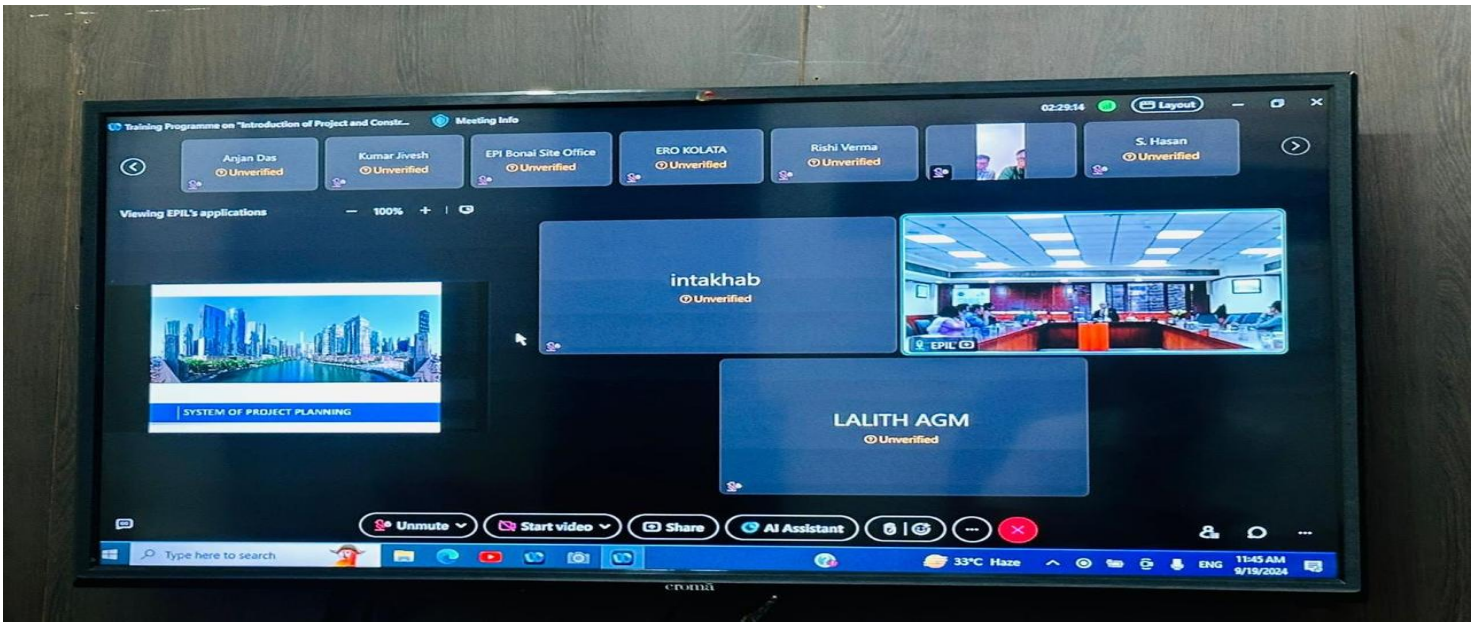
Training Programme on "Introduction of Project and Constr...

Meeting info

02:29:14

Layout

Anjan Das
Unverified

Kumar Jivesh
Unverified

EPI Bonai Site Office
Unverified

ERO KOLATA
Unverified

Rishi Verma
Unverified

S. Hasan
Unverified

Viewing EPIL's applications

100%

SYSTEM OF PROJECT PLANNING

intakhab
Unverified

EPIL

LALITH AGM
Unverified

Unmute

Start video

Share

AI Assistant

Type here to search

33°C Haze

ENG

11:45 AM
9/19/2024

croma